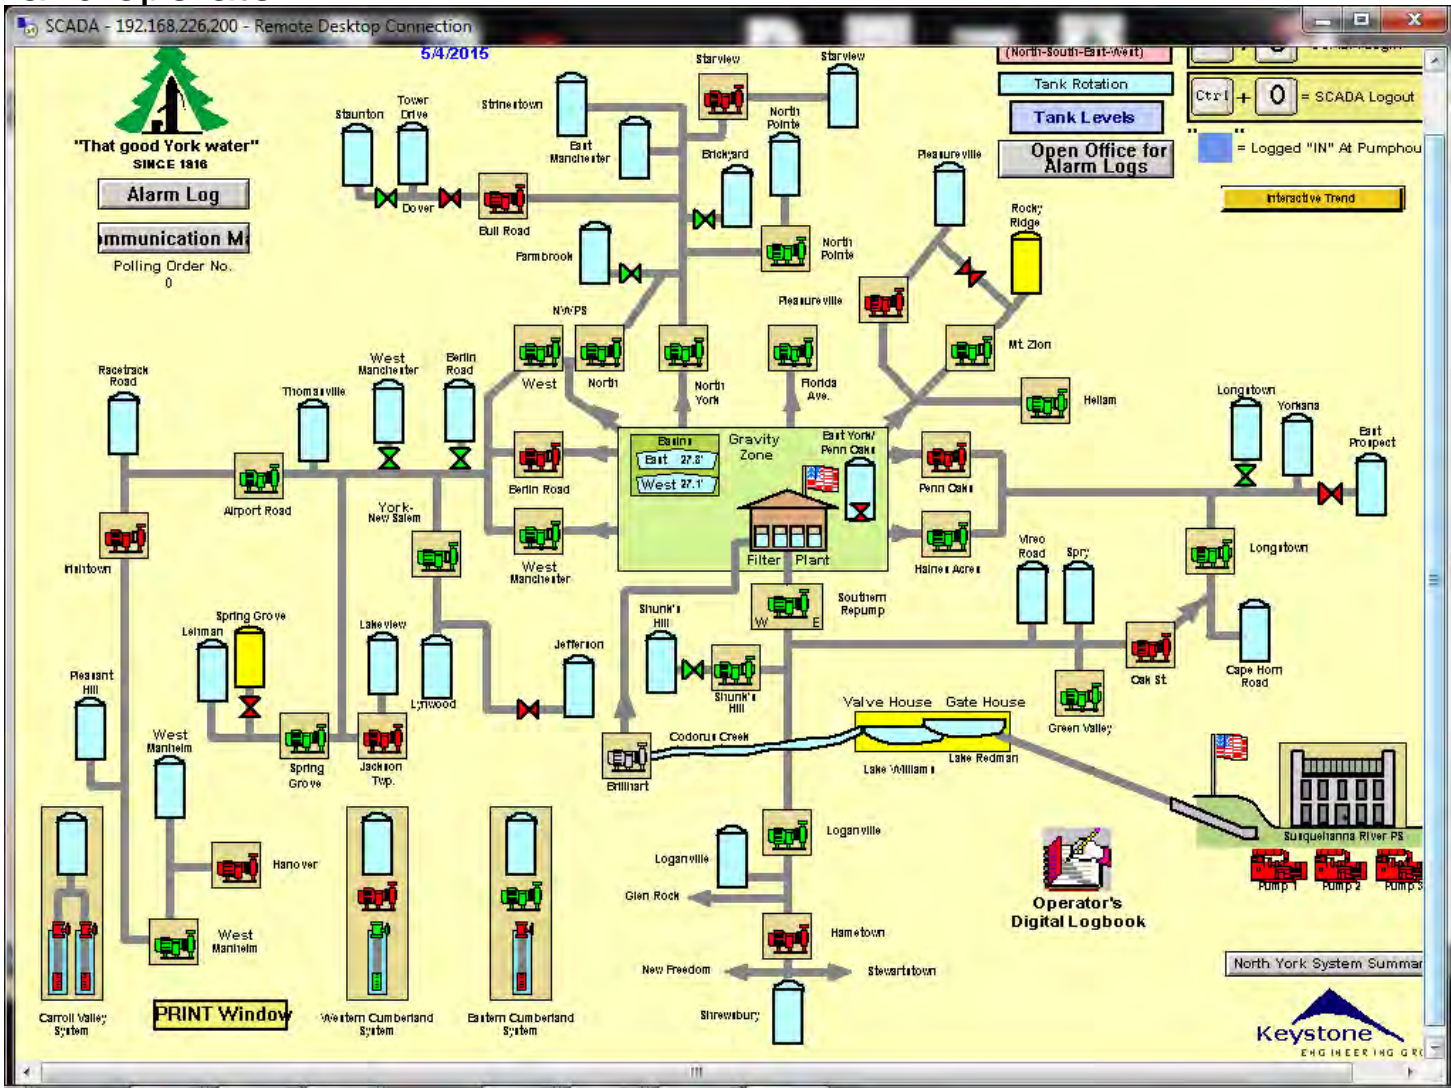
SCADA - 192.168.226.200 - Remote Desktop Connection

5/4/2015

"That good York water"
SINCE 1816

Alarm Log

mmunication M

Polling Order No.
0

(North-South-East-West)

Tank Rotation

Tank Levels

Open Office for Alarm Logs

Ctrl + O = SCADA Logout

= Logged "IN" At Pumphou

Interactive Trend

Staunton
Tower Drive
Dover
Bull Road
Strinestown
East Manchester
Starview
Starview
North Pointe
Brickyard
North Pointe
Farmbrook
Pleasureville
Rocky Ridge
Pleasureville
Mt. Zion
NWPS
West
North
North York
Florida Ave.
Hellam
Racetrack Road
Thomasville
West Manchester
Berlin Road
Berlin Road
Gravity Zone
Basins
East 27.8'
West 27.1'
East York/ Penn Oaks
Penn Oaks
Longstown
Yorkana
East Prospect
Airport Road
York-New Salem
West Manchester
Filter Plant
Haines Acres
Vireo Road
Spry
Longstown
Paintown
Spring Grove
Lehman
Lakeview
Jefferson
Shunk's Hill
Southern Repump
W
E
Shunk's Hill
Oak St
Cape Horn Road
Pleasant Hill
Lynwood
Spring Grove
Jackson Twp.
West Manheim
Codorus Creek
Brillhart
Valve House
Gate House
Lake Williams
Lake Redman
Green Valley
Susquehanna River PS
Pump 1
Pump 2
Pump 3
Loganville
Loganville
Glen Rock
Hanover
West Manheim
Operator's Digital Logbook
Hametown
New Freedom
Stewartstown
Shrewsbury
North York System Summar
Carroll Valley System
PRINT Window
Western Cumberland System
Eastern Cumberland System
Keystone
ENGINEERING GR